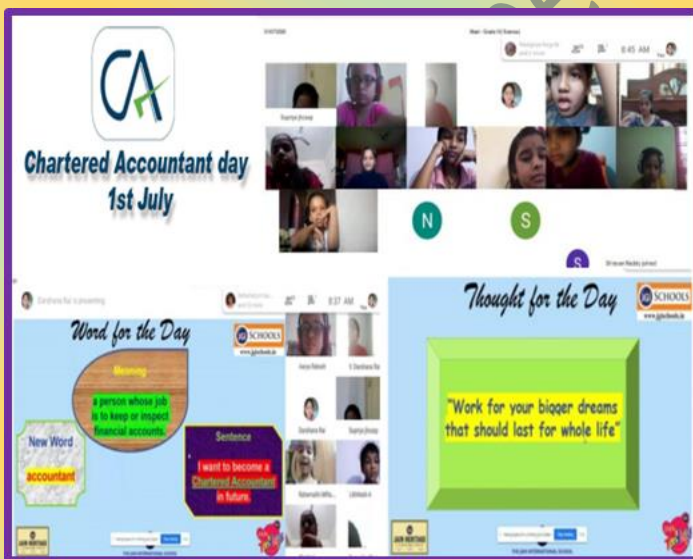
CA

Chartered Accountant day
1st July

8:45 AM

N

S

Darshana Rai is presenting

8:37 AM

Word for the Day

SCHOOLS

Meaning

a person whose job is to keep or inspect financial accounts.

New Word

accountant

Sentence

I want to become a Chartered Accountant in future.

Thought for the Day

SCHOOLS

"Work for your bigger dreams that should last for whole life"